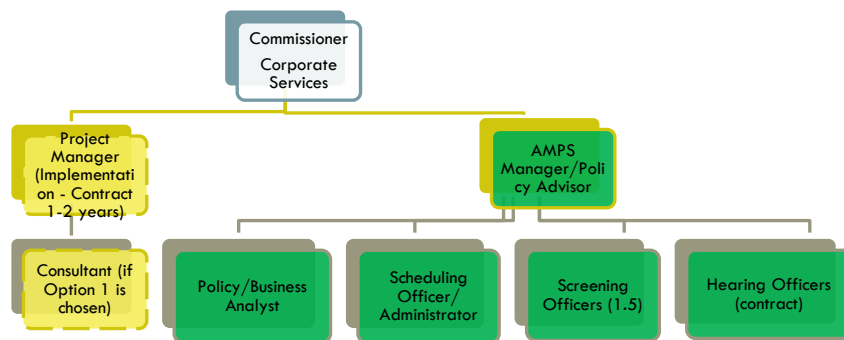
Commissioner Corporate Services

Project Manager (Implementation - Contract 1-2 years)

AMPS Manager/Policy Advisor

Consultant (if Option 1 is chosen)

Policy/Business Analyst

Scheduling Officer/ Administrator

Screening Officers (1.5)

Hearing Officers (contract)